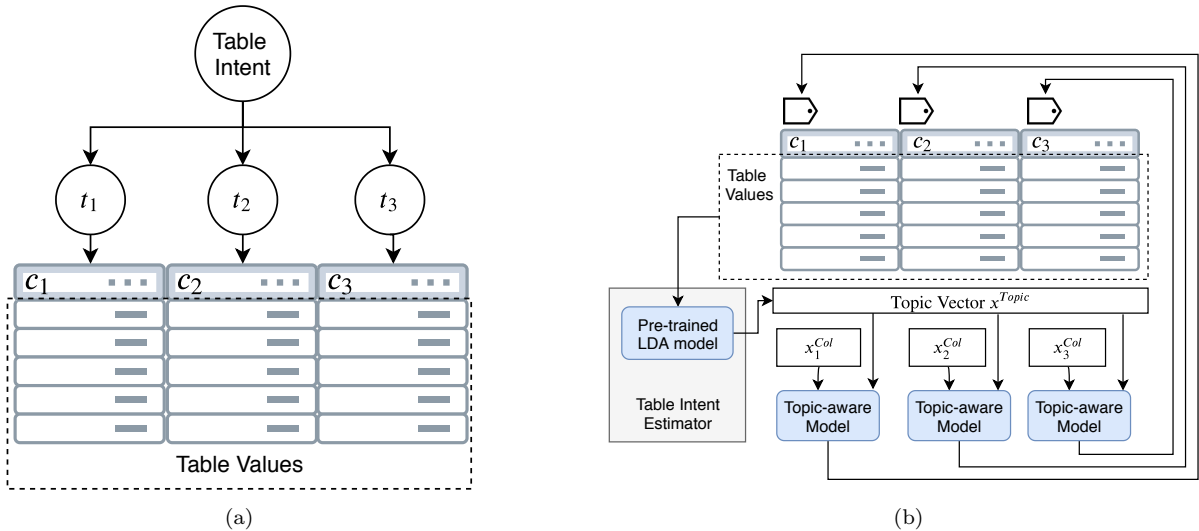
Table Intent

$t_1$

$t_2$

$t_3$

$c_1$

$c_2$

$c_3$

Table Values

(a)

$c_1$

$c_2$

$c_3$

Table Values

Topic Vector $x^{Topic}$

Pre-trained LDA model

Table Intent Estimator

$x_1^{Col}$

$x_2^{Col}$

$x_3^{Col}$

Topic-aware Model

Topic-aware Model

Topic-aware Model

(b)